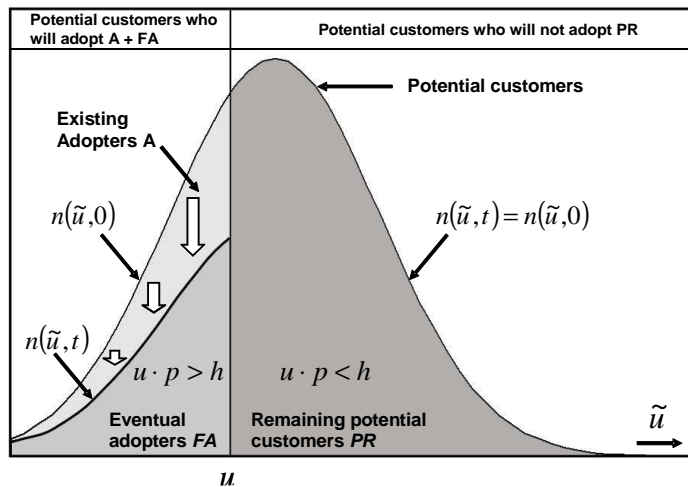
Potential customers who will adopt A + FA

Potential customers who will not adopt PR

Potential customers

Existing Adopters A

$n(\tilde{u},0)$

$n(\tilde{u},t)=n(\tilde{u},0)$

$n(\tilde{u},t)$

$u \cdot p > h$

$u \cdot p < h$

Eventual adopters *FA*

Remaining potential customers *PR*

$\tilde{u}$

$u$